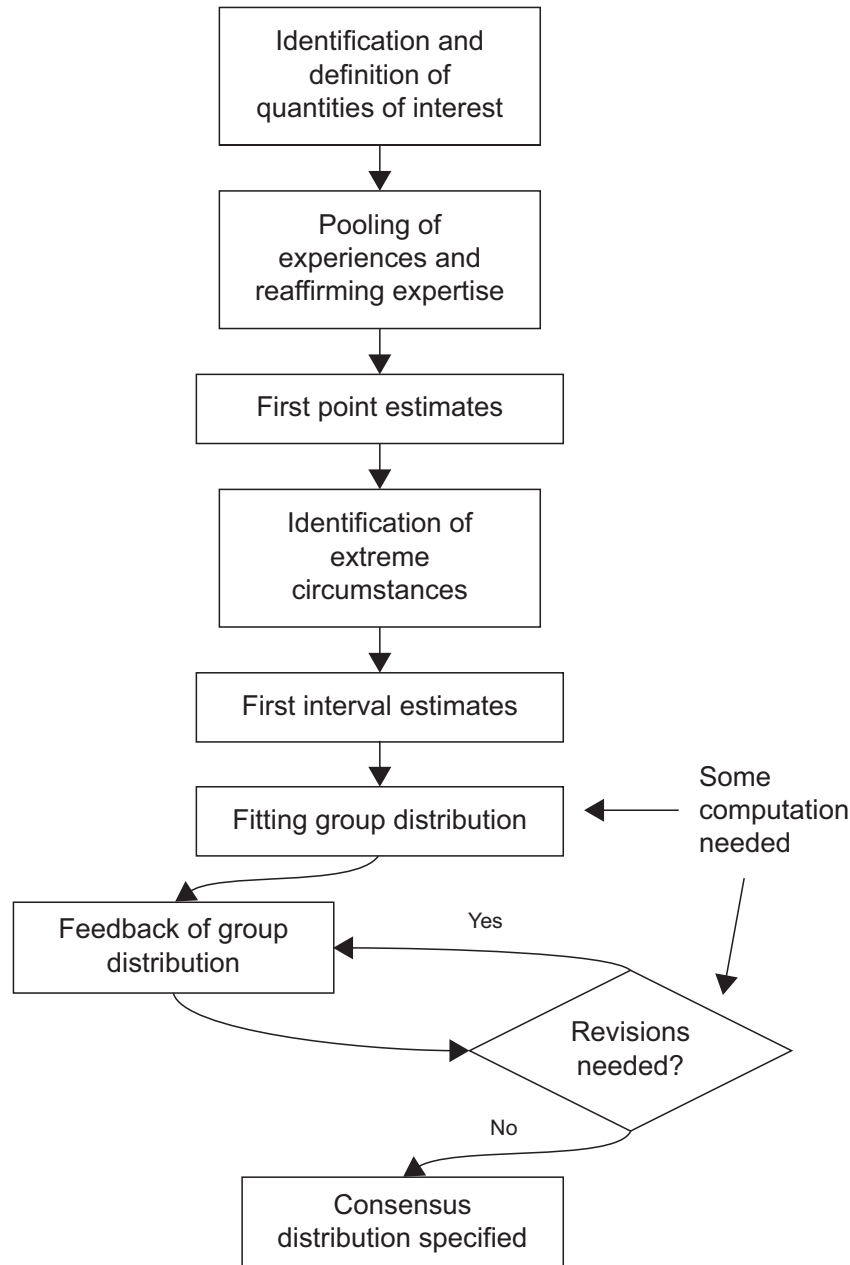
Identification and definition of quantities of interest

Pooling of experiences and reaffirming expertise

First point estimates

Identification of extreme circumstances

First interval estimates

Fitting group distribution

Some computation needed

Feedback of group distribution

Yes

Revisions needed?

No

Consensus distribution specified